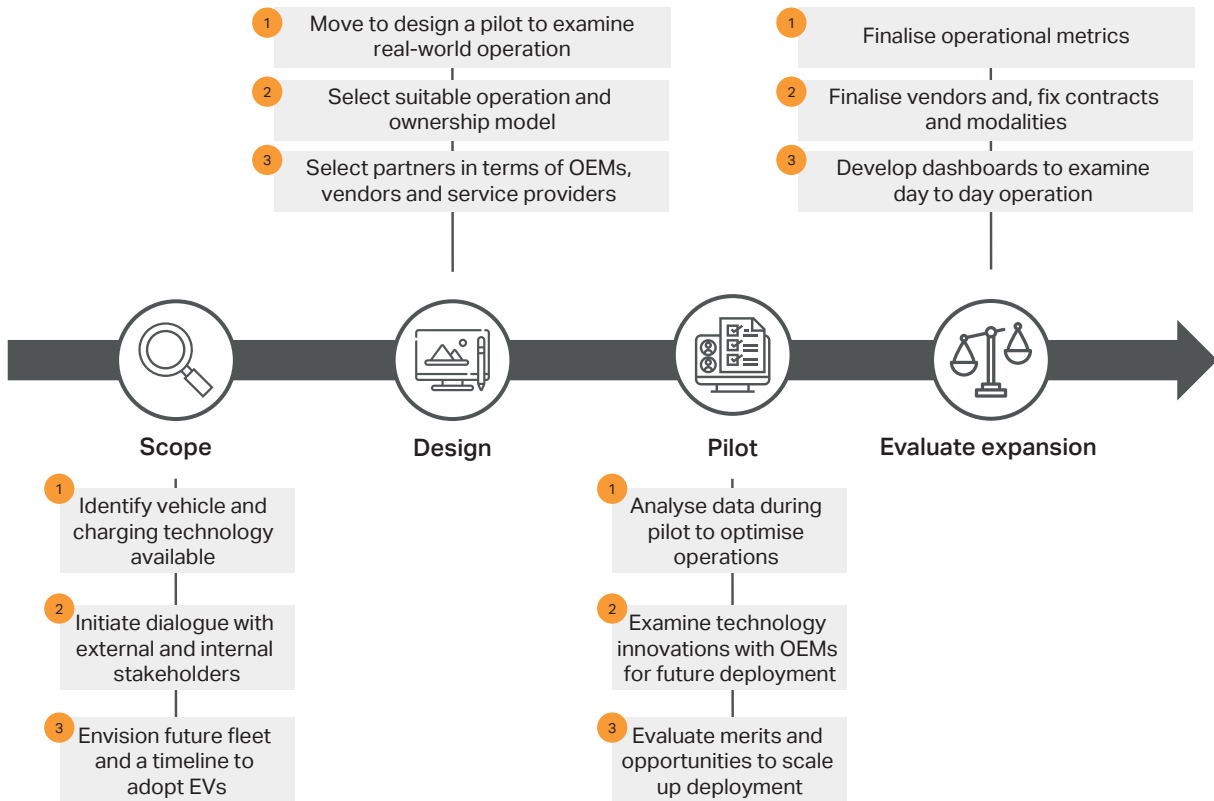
1 Move to design a pilot to examine real-world operation

2 Select suitable operation and ownership model

3 Select partners in terms of OEMs, vendors and service providers

1 Finalise operational metrics

2 Finalise vendors and, fix contracts and modalities

3 Develop dashboards to examine day to day operation

Scope

Design

Pilot

Evaluate expansion

1 Identify vehicle and charging technology available

2 Initiate dialogue with external and internal stakeholders

3 Envision future fleet and a timeline to adopt EVs

1 Analyse data during pilot to optimise operations

2 Examine technology innovations with OEMs for future deployment

3 Evaluate merits and opportunities to scale up deployment